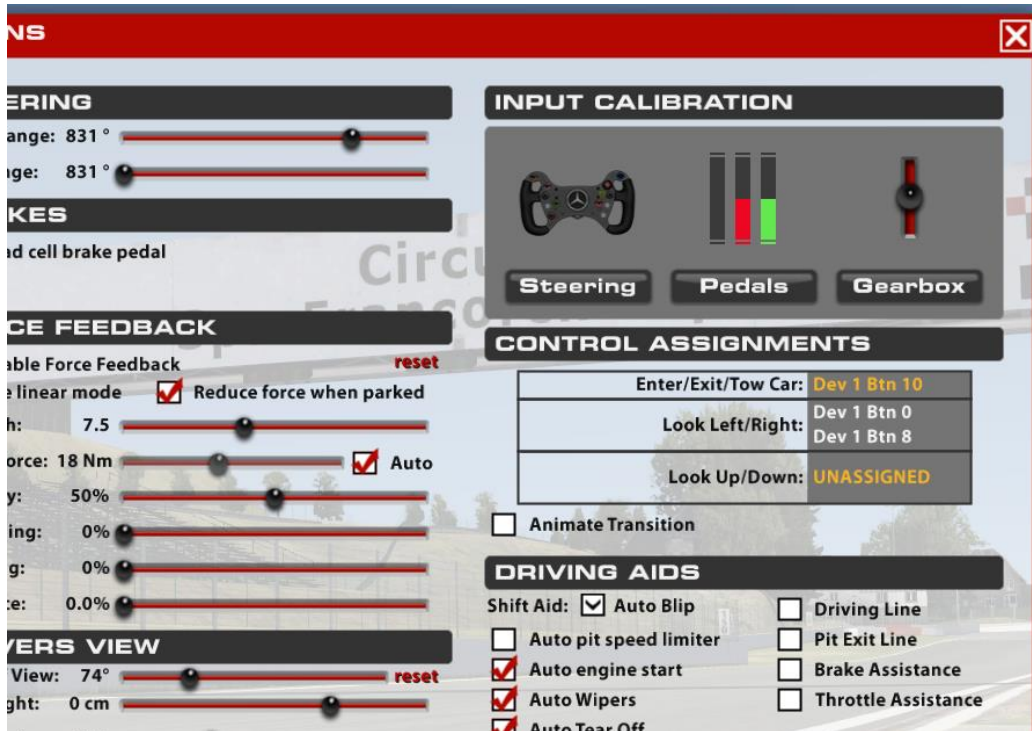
NS

ERING

ange: 831 °

nge: 831 °

KES

ad cell brake pedal

CE FEEDBACK

able Force Feedback

reset

e linear mode

Reduce force when parked

h: 7.5

orce: 18 Nm

Auto

y: 50%

ing: 0%

g: 0%

e: 0.0%

VERS VIEW

View: 74°

reset

ght: 0 cm

INPUT CALIBRATION

Steering

Pedals

Gearbox

CONTROL ASSIGNMENTS

| | |
|---|---|
| Enter/Exit/Tow Car: | Dev 1 Btn 10 |
| Look Left/Right: | Dev 1 Btn 0<br>Dev 1 Btn 8 |
| Look Up/Down: | UNASSIGNED |

Animate Transition

DRIVING AIDS

Shift Aid: Auto Blip

Driving Line

Auto pit speed limiter

Pit Exit Line

Auto engine start

Brake Assistance

Auto Wipers

Throttle Assistance

Auto Tear Off

Circu